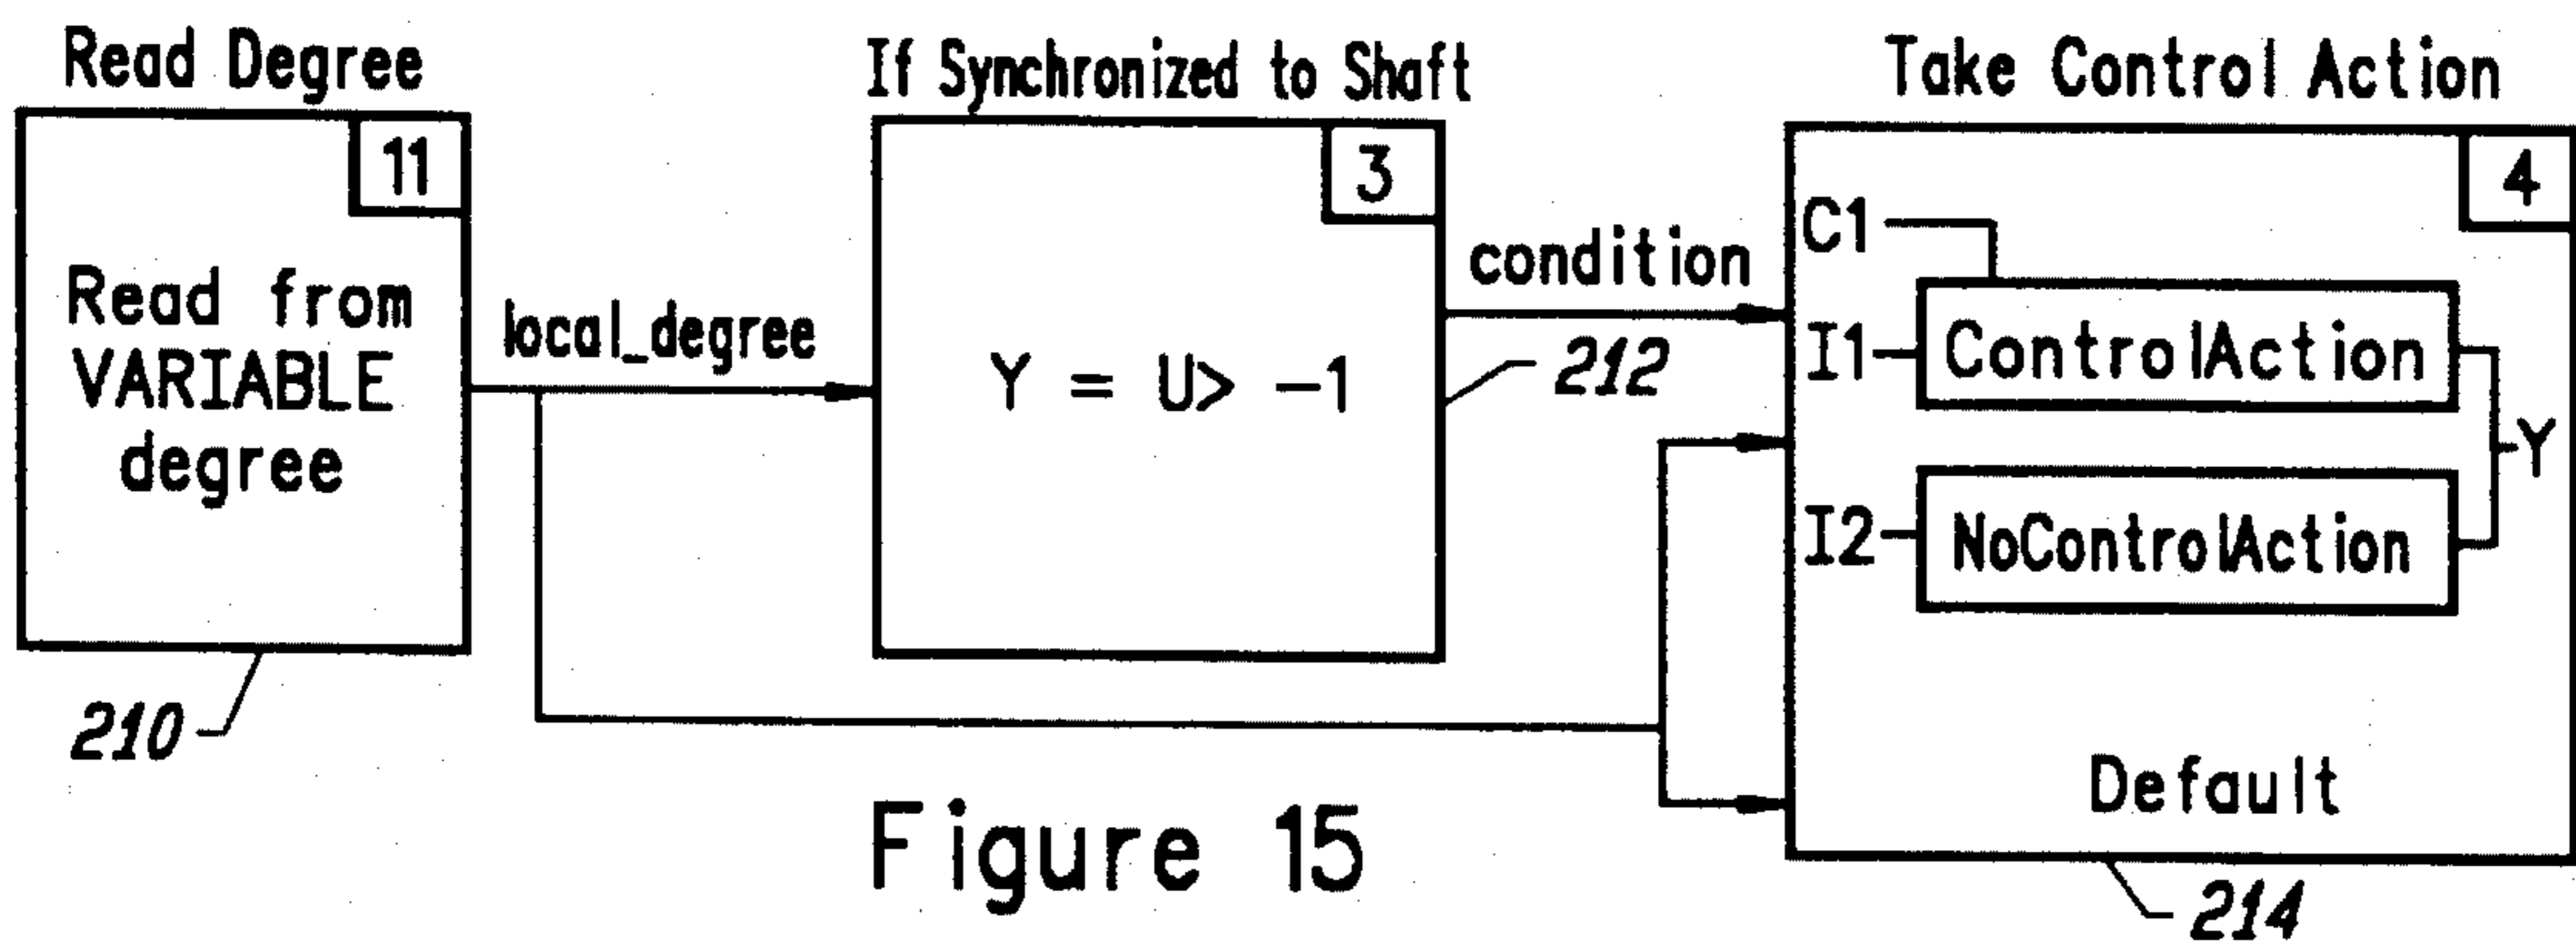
Read Degree

11

Read from VARIABLE degree

210

local_degree

If Synchronized to Shaft

3

Y = U> −1

212

condition

Take Control Action

4

C1

I1

ControlAction

I2

NoControlAction

Y

Default

214

Figure 15